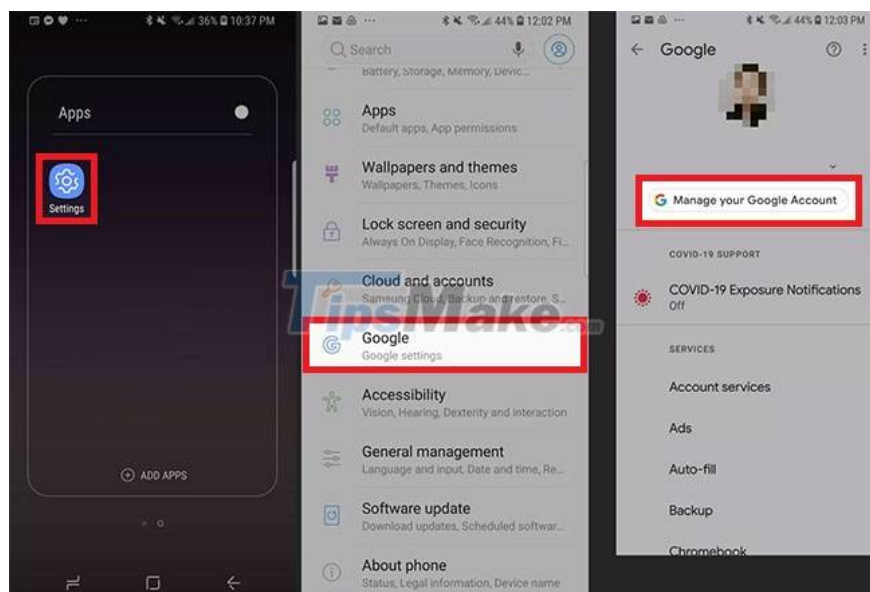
36% 10:37 PM

Apps

Settings

ADD APPS

44% 12:02 PM

Search

Battery, Storage, Memory, Devic...

Apps
Default apps, App permissions

Wallpapers and themes
Wallpapers, Themes, Icons

Lock screen and security
Always On Display, Face Recognition, Fi...

Cloud and accounts
Samsung Cloud, Backup and restore, S...

Google
Google settings

Accessibility
Vision, Hearing, Dexterity and interaction

General management
Language and input, Date and time, Re...

Software update
Download updates, Scheduled softwar...

About phone
Status, Legal information, Device name

TipsMake.com

44% 12:03 PM

Google

Manage your Google Account

COVID-19 SUPPORT

COVID-19 Exposure Notifications
Off

SERVICES

Account services

Ads

Auto-fill

Backup

Chromebook